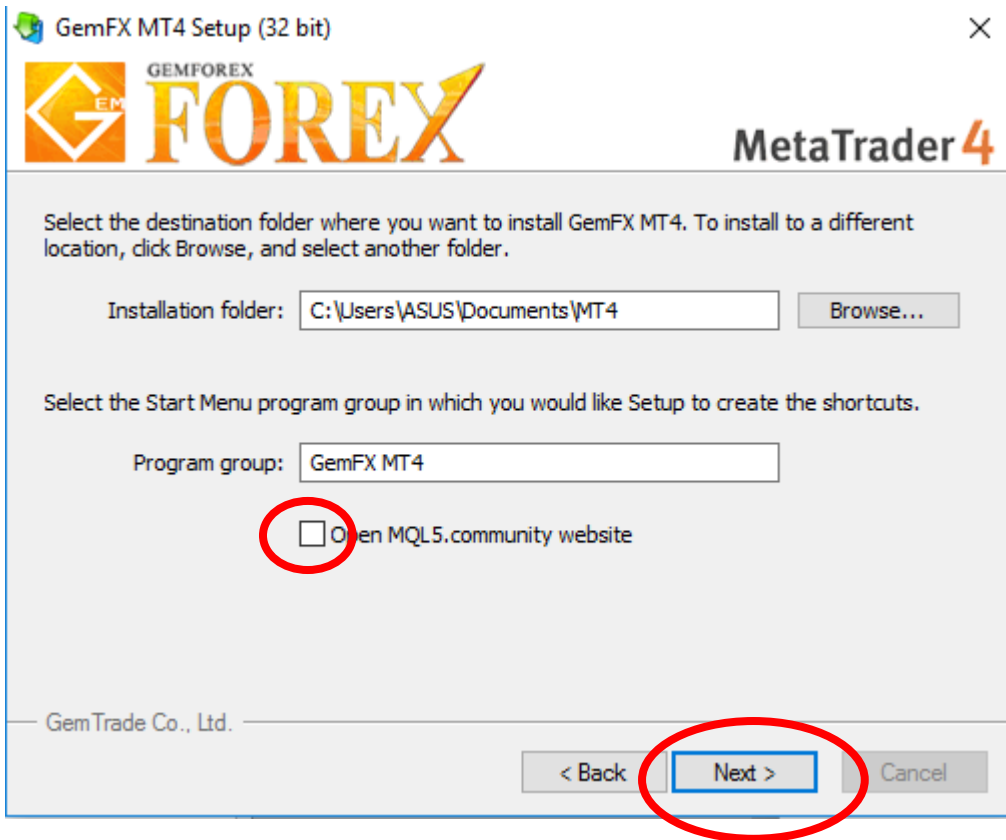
GemFX MT4 Setup (32 bit)

GEM GEMFOREX FOREX

MetaTrader 4

Select the destination folder where you want to install GemFX MT4. To install to a different location, click Browse, and select another folder.

Installation folder: C:\Users\ASUS\Documents\MT4 Browse...

Select the Start Menu program group in which you would like Setup to create the shortcuts.

Program group: GemFX MT4

Open MQL5.community website

GemTrade Co., Ltd.

< Back Next > Cancel